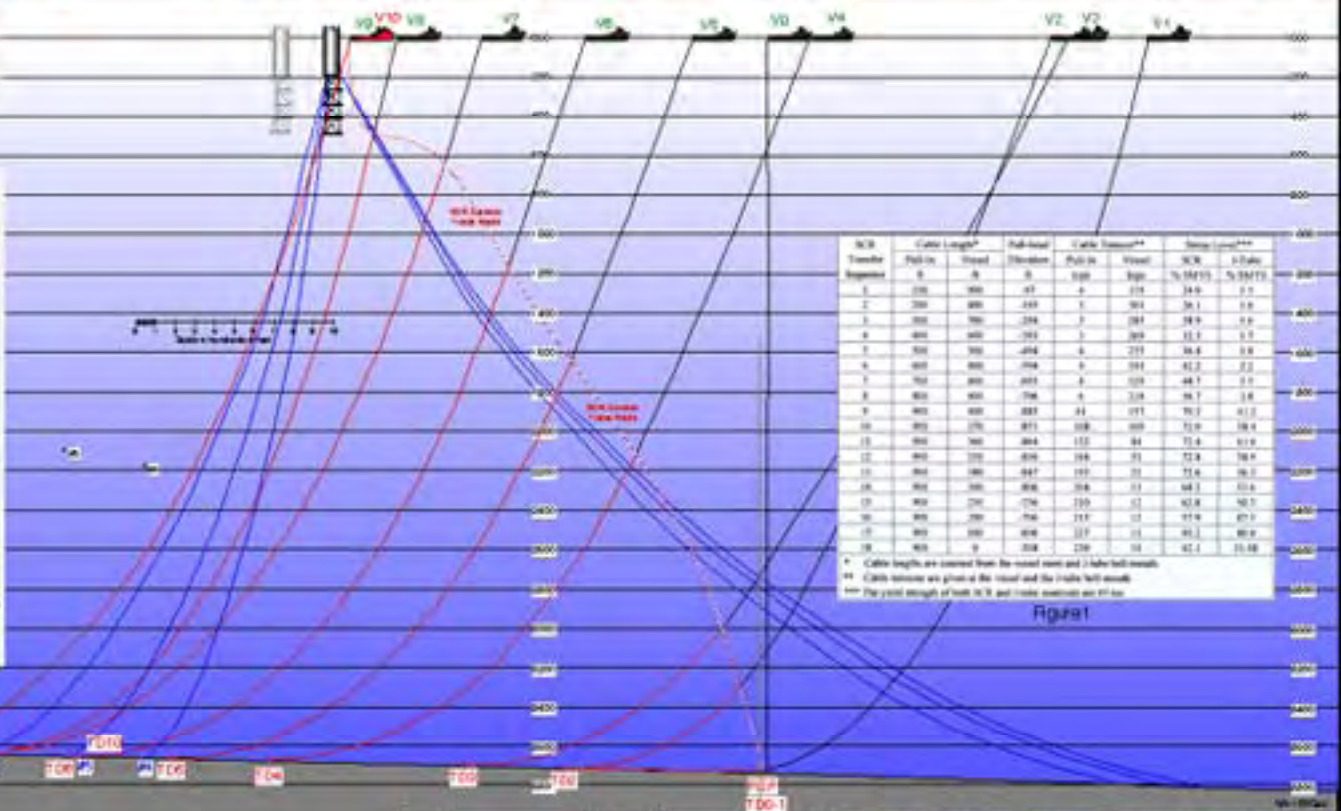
V9 V10 V8 V7 V6 V5 V0 V4 V2 V3 V1

TD10
TD8 TD6 TD4 TD2 TD2
TD0-1

| SCR Transfer Sequence | Cable Length* Pull-in ft | Cable Length* Vessel ft | Pull-head Elevation ft | Cable Tension** Pull-in kips | Cable Tension** Vessel kips | Stress Level*** SCR % SMYS | Stress Level*** J-Tube % SMYS |
|---|---|---|---|---|---|---|---|
| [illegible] | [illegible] | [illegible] | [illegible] | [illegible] | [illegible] | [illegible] | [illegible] |

* Cable lengths are counted from the vessel stern and J-tube bell-mouth
** Cable tensions are given at the vessel and the J-tube bell-mouth
*** The yield strength of both SCR and J-tube materials are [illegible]

Figure1